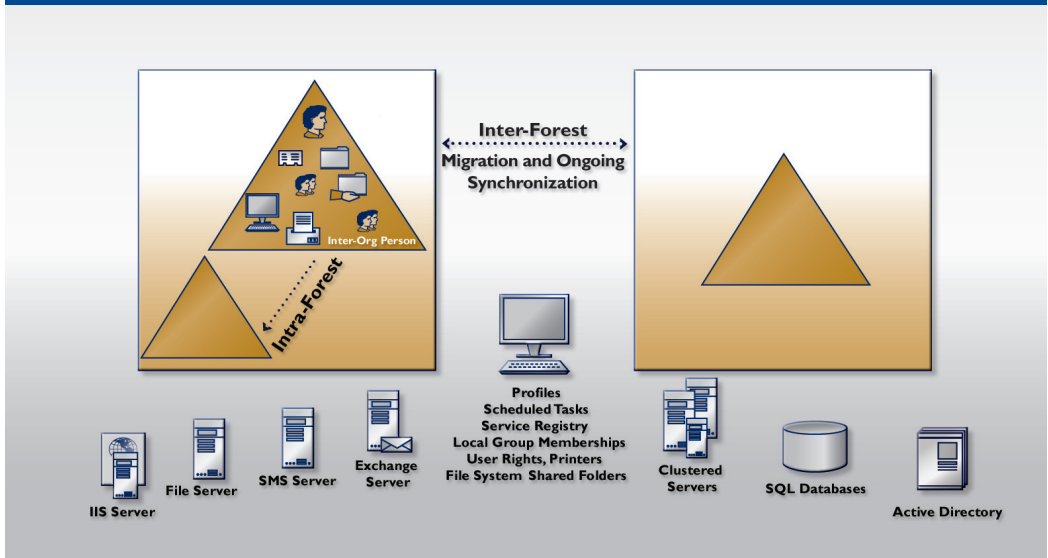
Inter-Forest
Migration and Ongoing Synchronization

Inter-Org Person

Intra-Forest

Profiles
Scheduled Tasks
Service Registry
Local Group Memberships
User Rights, Printers
File System Shared Folders

IIS Server

File Server

SMS Server

Exchange Server

Clustered Servers

SQL Databases

Active Directory